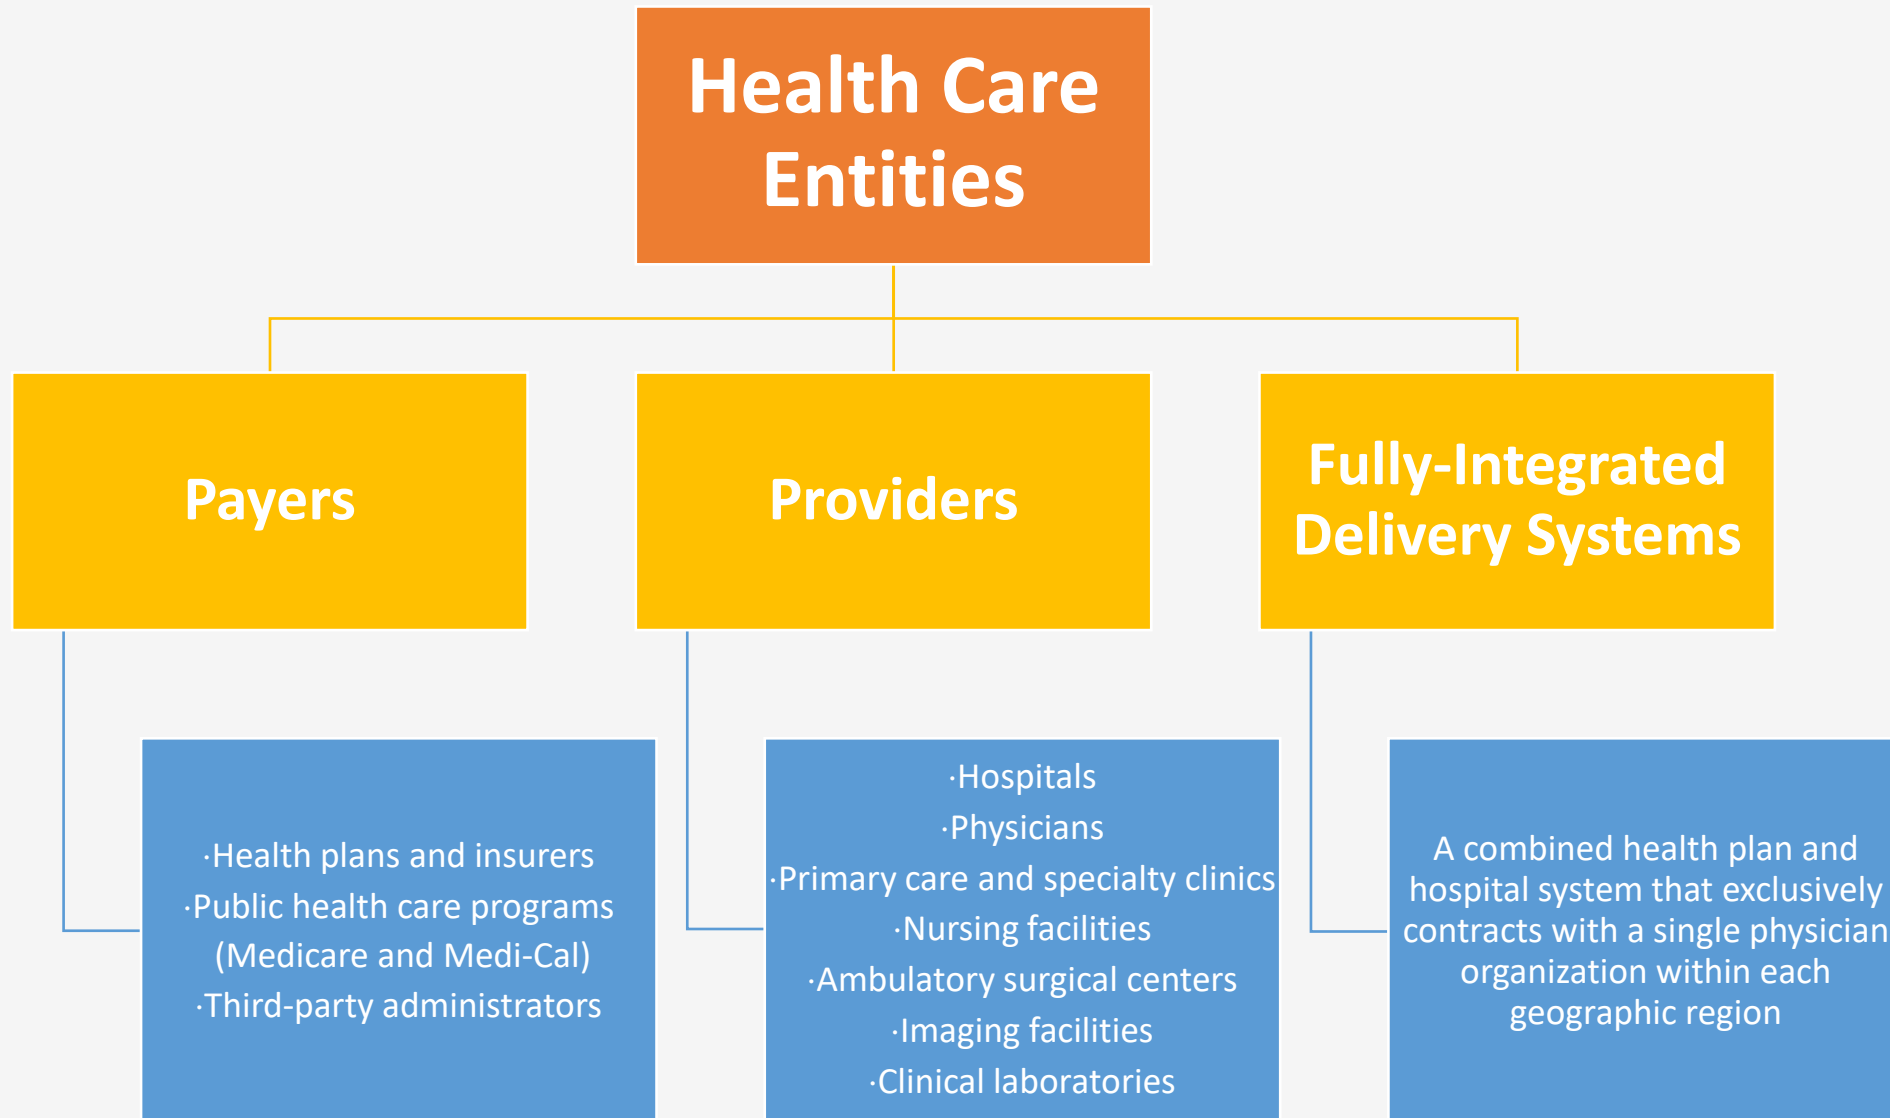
Health Care Entities

Payers

Providers

Fully-Integrated Delivery Systems

·Health plans and insurers
·Public health care programs (Medicare and Medi-Cal)
·Third-party administrators

·Hospitals
·Physicians
·Primary care and specialty clinics
·Nursing facilities
·Ambulatory surgical centers
·Imaging facilities
·Clinical laboratories

A combined health plan and hospital system that exclusively contracts with a single physician organization within each geographic region